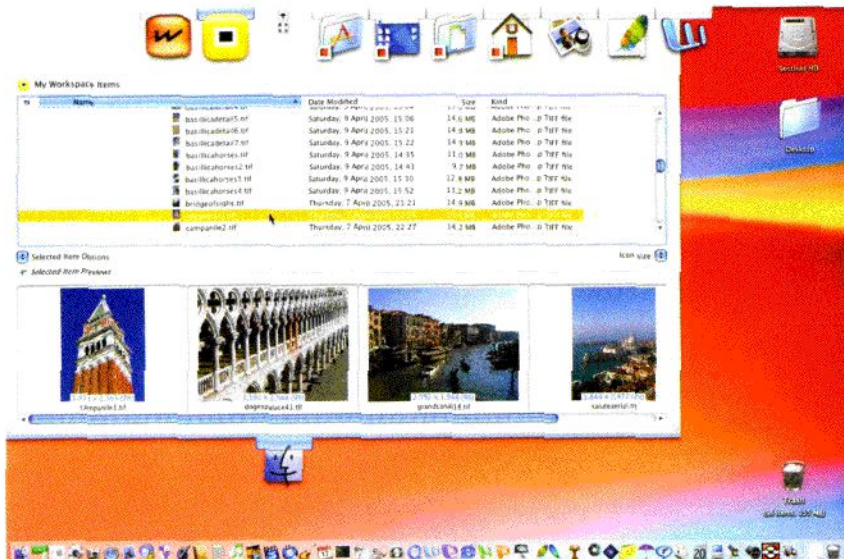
My Workspace Items

| Name | Date Modified | Size | Kind |
|---|---|---|---|
| basilicadetail5.tif | Saturday, 9 April 2005, 15:06 | 14.6 MB | Adobe Pho...p TIFF file |
| basilicadetail6.tif | Saturday, 9 April 2005, 15:21 | 14.0 MB | Adobe Pho...p TIFF file |
| basilicadetail7.tif | Saturday, 9 April 2005, 15:22 | 14.9 MB | Adobe Pho...p TIFF file |
| basilicahorses.tif | Saturday, 9 April 2005, 14:35 | 11.0 MB | Adobe Pho...p TIFF file |
| basilicahorses2.tif | Saturday, 9 April 2005, 14:41 | 9.7 MB | Adobe Pho...p TIFF file |
| basilicahorses3.tif | Saturday, 9 April 2005, 15:30 | 12.6 MB | Adobe Pho...p TIFF file |
| basilicahorses4.tif | Saturday, 9 April 2005, 15:52 | 13.2 MB | Adobe Pho...p TIFF file |
| bridgeofsighs.tif | Thursday, 7 April 2005, 21:21 | 14.9 MB | Adobe Pho...p TIFF file |
| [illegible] | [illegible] | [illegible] | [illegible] |
| campanile2.tif | Thursday, 7 April 2005, 22:27 | 14.2 MB | Adobe Pho...p TIFF file |

Selected Item Options
Icon size
Selected Item Previews

campanile1.tif
dogespalace1.tif
grandcanal1.tif
saluteaerial.tif

Macintosh HD
Desktop
Trash